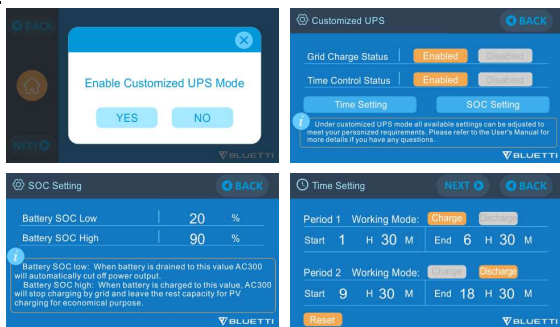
BACK

Enable Customized UPS Mode

YES NO

NEXT

BLUETTI

Customized UPS

BACK

Grid Charge Status | Enabled | Disabled

Time Control Status | Enabled | Disabled

Time Setting

SOC Setting

Under customized UPS mode all available settings can be adjusted to meet your personized requirements. Please refer to the User's Manual for more details if you have any questions.

BLUETTI

SOC Setting

BACK

| Battery SOC Low | 20 | % |
|---|---|---|
| Battery SOC High | 90 | % |

Battery SOC low: When battery is drained to this value AC300 will automatically cut off power output.
Battery SOC high: When battery is charged to this value, AC300 will stop charging by grid and leave the rest capacity for PV charging for economical purpose.

BLUETTI

Time Setting

NEXT

BACK

Period 1 Working Mode: Charge Discharge

Start 1 H 30 M End 6 H 30 M

Period 2 Working Mode: Charge Discharge

Start 9 H 30 M End 18 H 30 M

Reset

BLUETTI